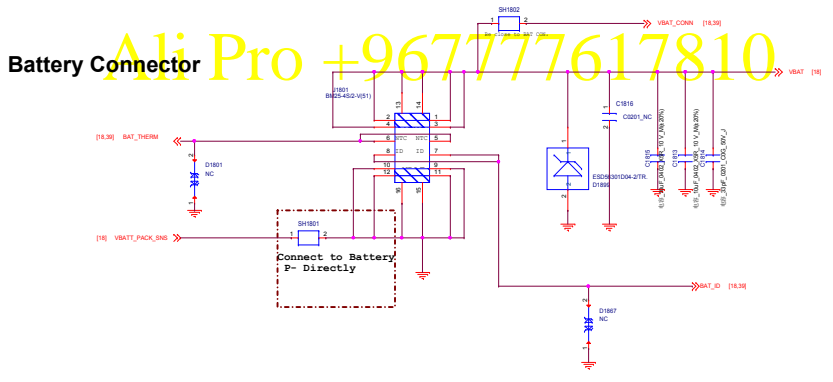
SH1802
1 2
Be close to BAT CON.
VBAT_CONN [18,39]
Battery Connector
Ali Pro +967777617810
VBAT [18]
J1801
BM25-4S/2-V(51)
13 14
2 3
4 1
6 NTC NTC 5
8 ID ID 7
10 9
12 11
16 15
[18,39] BAT_THERM
D1801
NC
2
1
C1818
C0201_NC
1
2
ESD56301D04-2/TR.
D1899
C1815
C1813
C1814
6.3V_10UF_0402_X5R_10 V_M(20%)
6.3V_10UF_0402_X5R_10 V_M(20%)
6.3V_0.1UF_0201_C0G_50V_J
SH1801
1 2
[18] VBATT_PACK_SNS
Connect to Battery P- Directly
BAT_ID [18,39]
D1867
NC
2
1